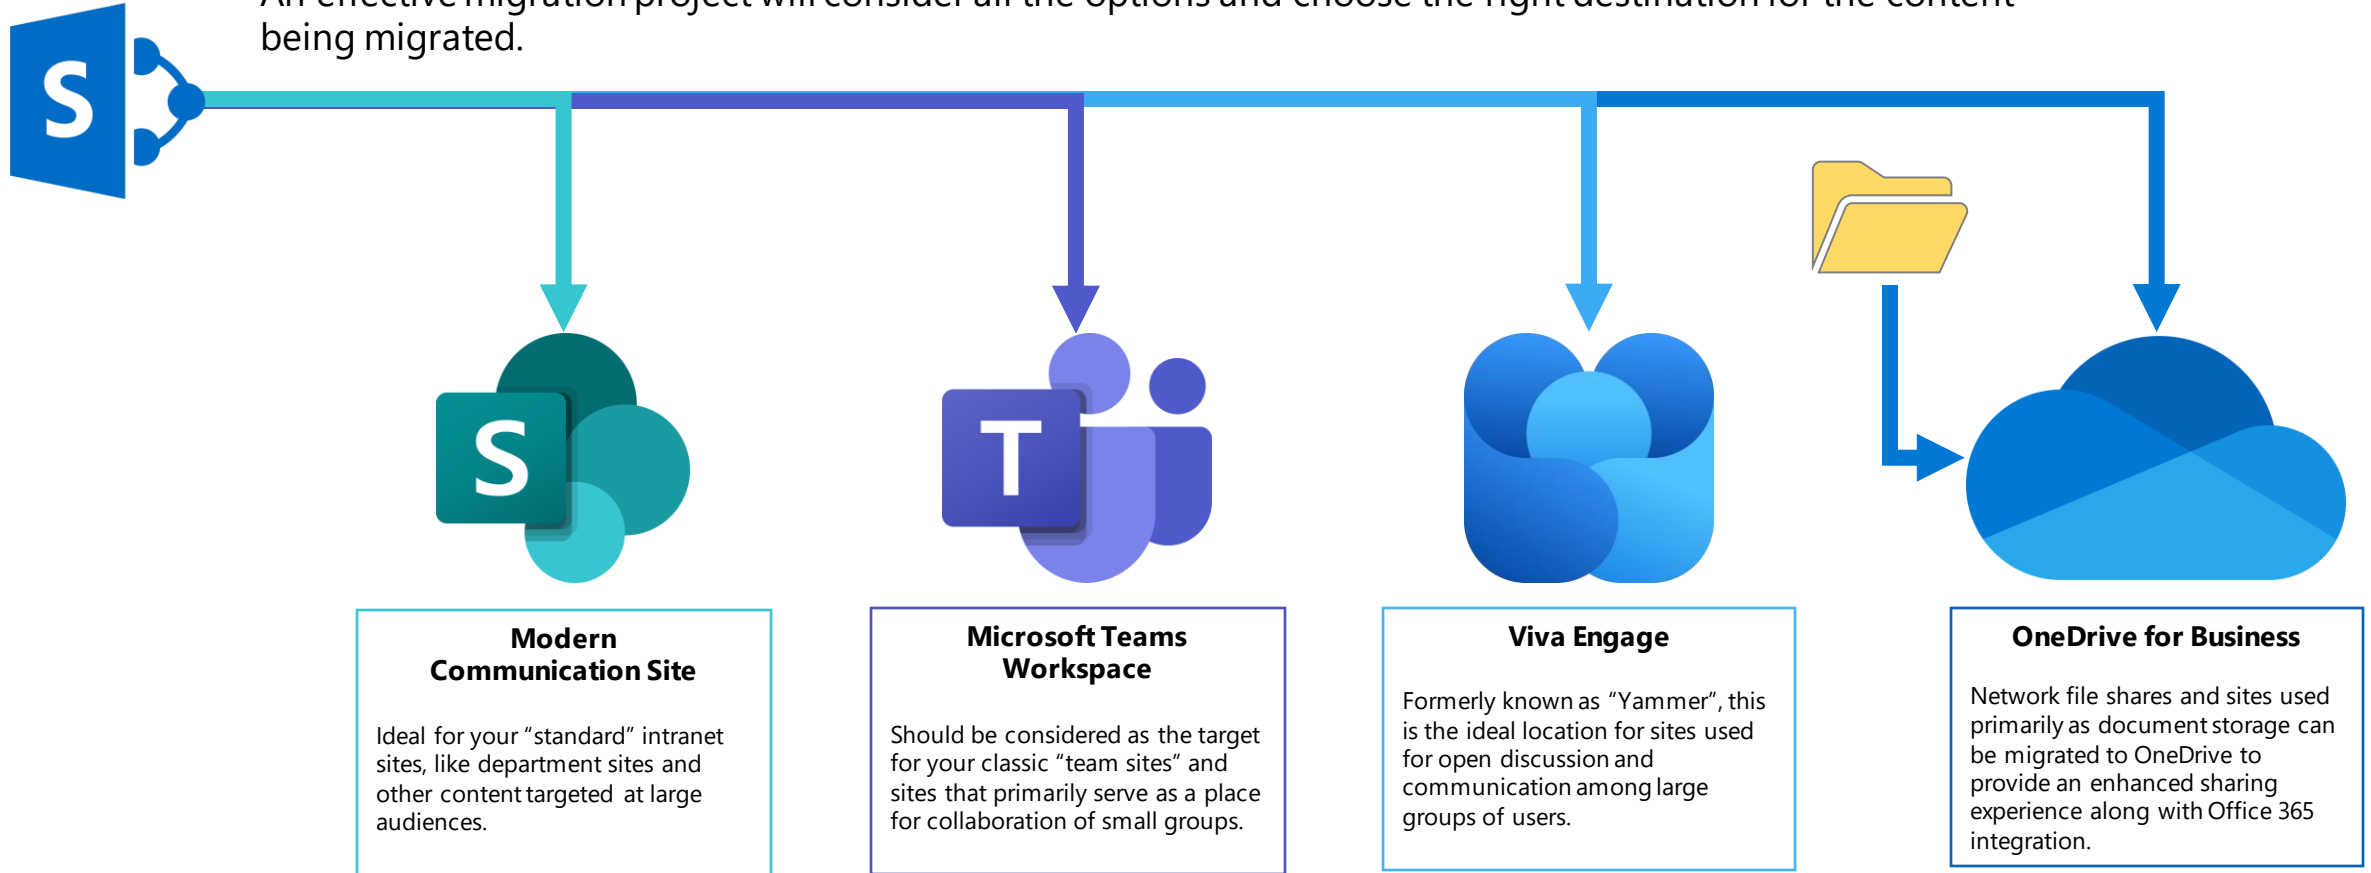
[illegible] being migrated.

S

S

T

**Modern Communication Site**

Ideal for your "standard" intranet sites, like department sites and other content targeted at large audiences.

**Microsoft Teams Workspace**

Should be considered as the target for your classic "team sites" and sites that primarily serve as a place for collaboration of small groups.

**Viva Engage**

Formerly known as "Yammer", this is the ideal location for sites used for open discussion and communication among large groups of users.

**OneDrive for Business**

Network file shares and sites used primarily as document storage can be migrated to OneDrive to provide an enhanced sharing experience along with Office 365 integration.